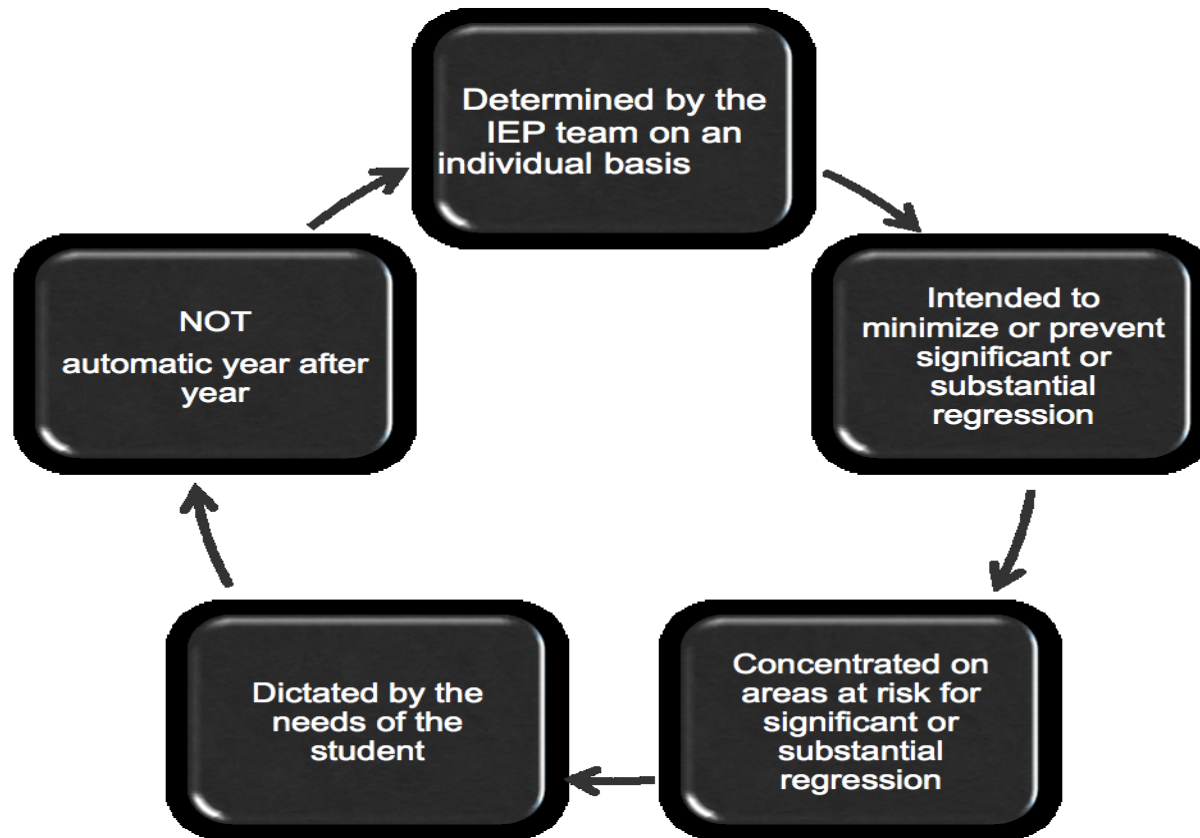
Determined by the IEP team on an individual basis

Intended to minimize or prevent significant or substantial regression

Concentrated on areas at risk for significant or substantial regression

Dictated by the needs of the student

NOT
automatic year after year